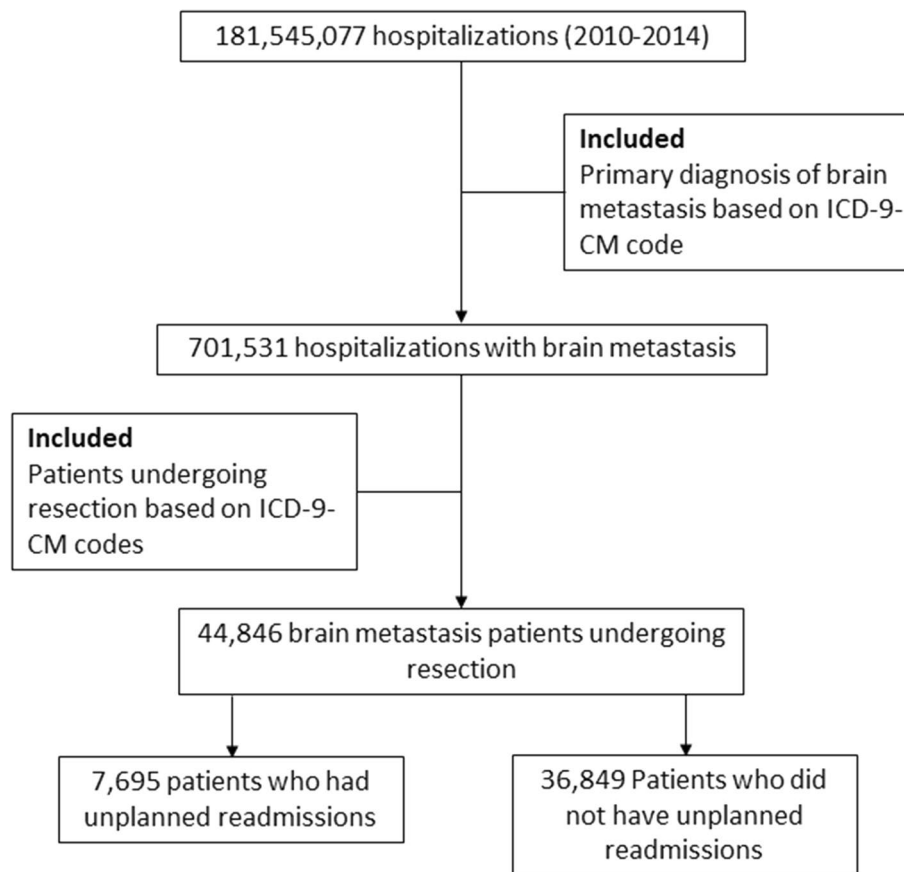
181,545,077 hospitalizations (2010-2014)

Included
Primary diagnosis of brain metastasis based on ICD-9-CM code

701,531 hospitalizations with brain metastasis

Included
Patients undergoing resection based on ICD-9-CM codes

44,846 brain metastasis patients undergoing resection

7,695 patients who had unplanned readmissions

36,849 Patients who did not have unplanned readmissions